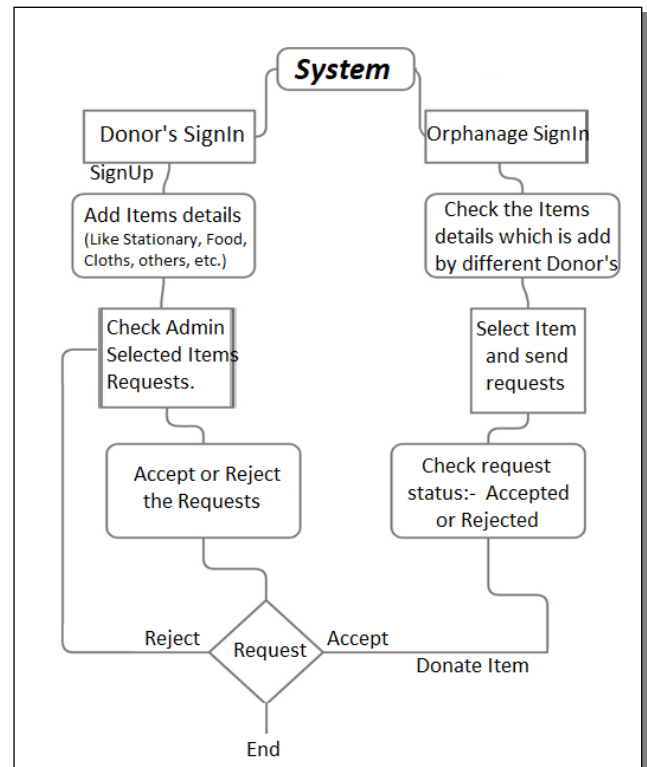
System

Donor's SignIn

SignUp

Add Items details (Like Stationary, Food, Cloths, others, etc.)

Check Admin Selected Items Requests.

Accept or Reject the Requests

Orphanage SignIn

Check the Items details which is add by different Donor's

Select Item and send requests

Check request status:- Accepted or Rejected

Reject

Request

Accept

Donate Item

End